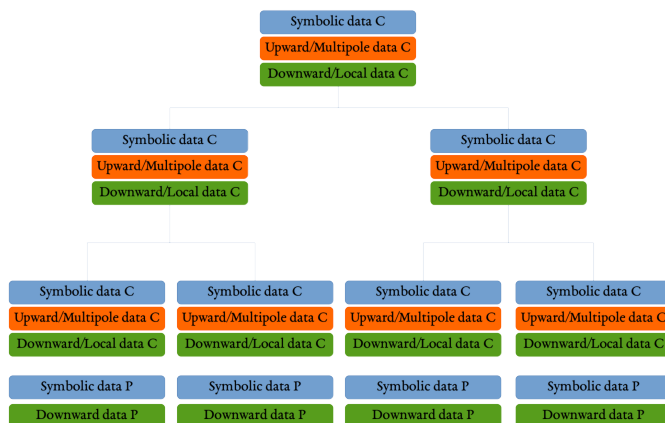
Symbolic data C
Upward/Multipole data C
Downward/Local data C

Symbolic data C
Upward/Multipole data C
Downward/Local data C

Symbolic data C
Upward/Multipole data C
Downward/Local data C

Symbolic data C
Upward/Multipole data C
Downward/Local data C

Symbolic data C
Upward/Multipole data C
Downward/Local data C

Symbolic data C
Upward/Multipole data C
Downward/Local data C

Symbolic data C
Upward/Multipole data C
Downward/Local data C

Symbolic data P
Downward data P

Symbolic data P
Downward data P

Symbolic data P
Downward data P

Symbolic data P
Downward data P